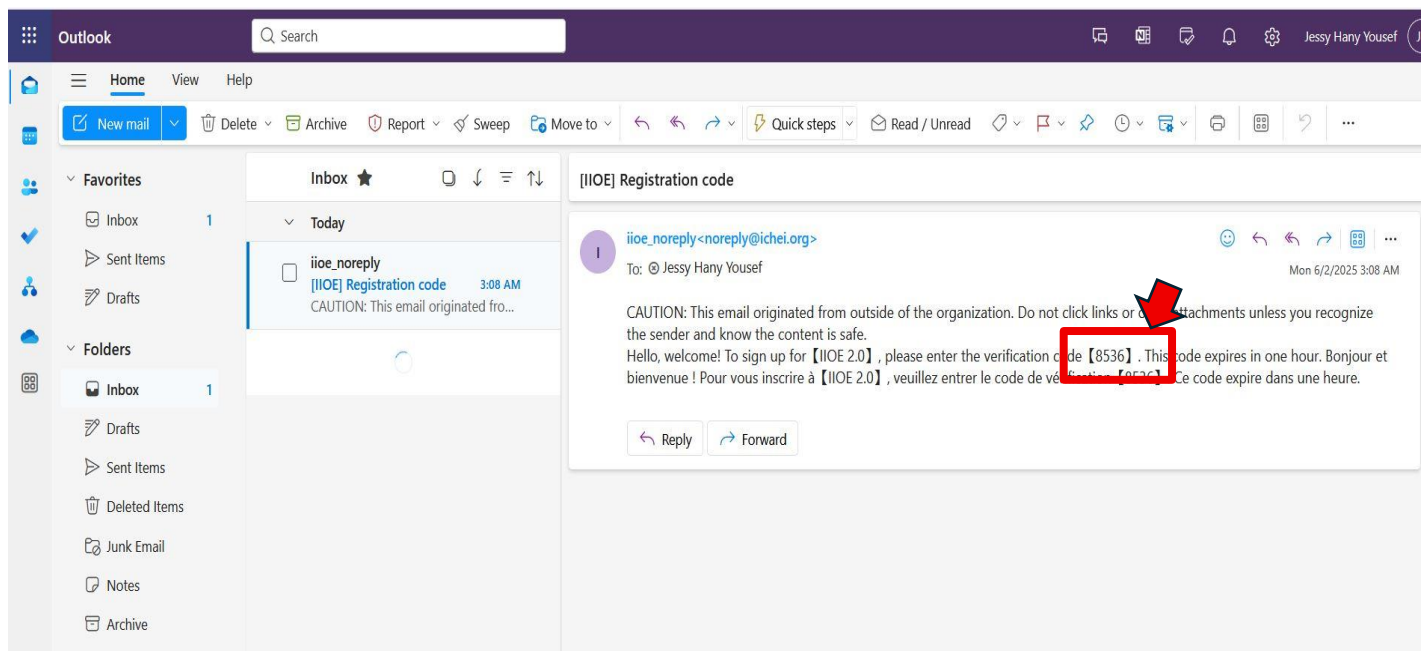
Outlook
Search
Jessy Hany Yousef
Home View Help
New mail
Delete Archive Report Sweep Move to Quick steps Read / Unread ...
Favorites
Inbox 1
Sent Items
Drafts
Folders
Inbox 1
Drafts
Sent Items
Deleted Items
Junk Email
Notes
Archive
Inbox
Today
iioe_noreply
[IIOE] Registration code 3:08 AM
CAUTION: This email originated fro...
[IIOE] Registration code
I
iioe_noreply<noreply@ichei.org>
To: Jessy Hany Yousef
Mon 6/2/2025 3:08 AM
CAUTION: This email originated from outside of the organization. Do not click links or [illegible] attachments unless you recognize the sender and know the content is safe.
Hello, welcome! To sign up for【IIOE 2.0】, please enter the verification code【8536】. This code expires in one hour. Bonjour et bienvenue ! Pour vous inscrire à【IIOE 2.0】, veuillez entrer le code de vé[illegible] Ce code expire dans une heure.
Reply
Forward